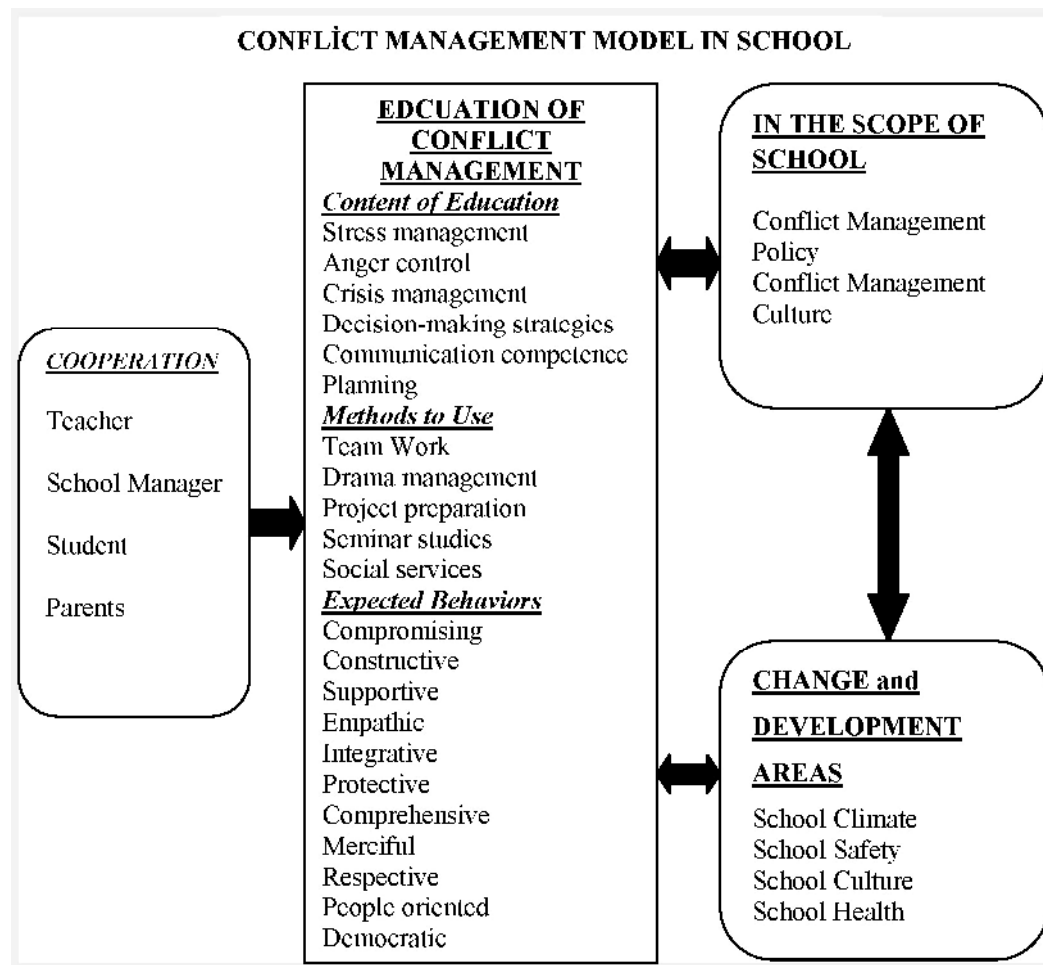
CONFLİCT MANAGEMENT MODEL IN SCHOOL

COOPERATION

Teacher

School Manager

Student

Parents

EDCUATION OF CONFLICT MANAGEMENT

Content of Education

Stress management
Anger control
Crisis management
Decision-making strategies
Communication competence
Planning

Methods to Use

Team Work
Drama management
Project preparation
Seminar studies
Social services

Expected Behaviors

Compromising
Constructive
Supportive
Empathic
Integrative
Protective
Comprehensive
Merciful
Respective
People oriented
Democratic

IN THE SCOPE OF SCHOOL

Conflict Management Policy
Conflict Management Culture

CHANGE and DEVELOPMENT AREAS

School Climate
School Safety
School Culture
School Health